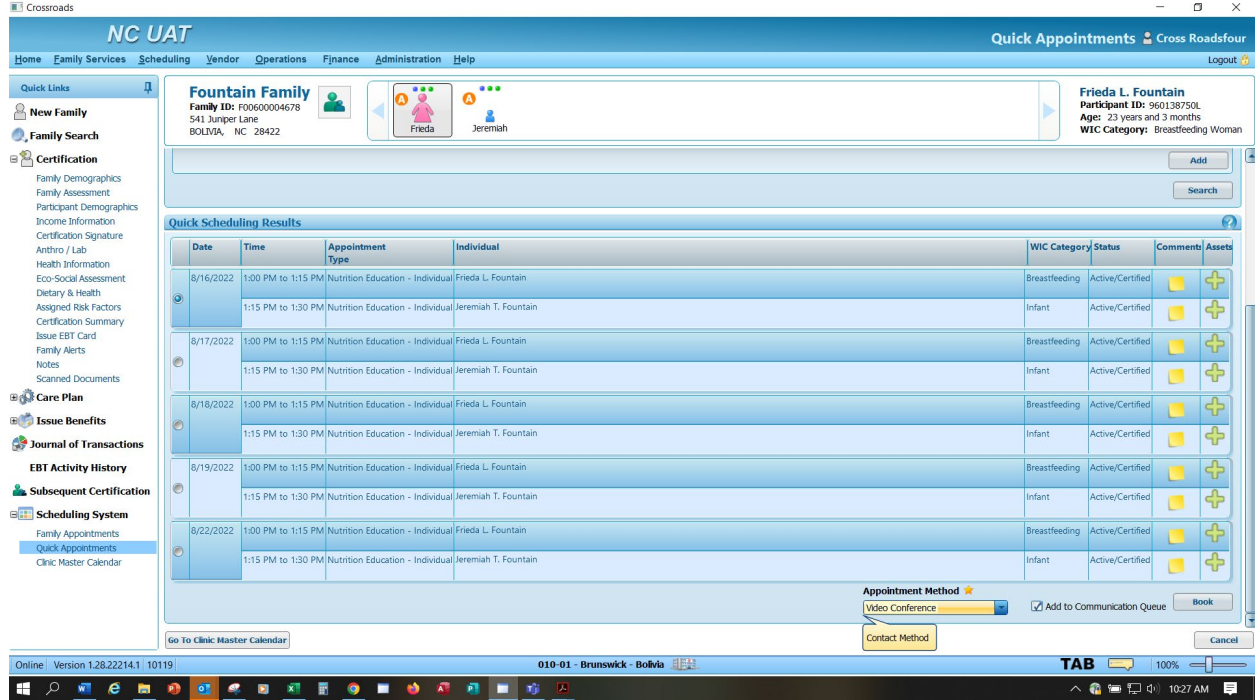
Crossroads

NC UAT

Quick Appointments Cross Roadsfour

Home Family Services Scheduling Vendor Operations Finance Administration Help

Logout

Quick Links

New Family

Family Search

Certification

Family Demographics
Family Assessment
Participant Demographics
Income Information
Certification Signature
Anthro / Lab
Health Information
Eco-Social Assessment
Dietary & Health
Assigned Risk Factors
Certification Summary
Issue EBT Card
Family Alerts
Notes
Scanned Documents

Care Plan

Issue Benefits

Journal of Transactions

EBT Activity History

Subsequent Certification

Scheduling System

Family Appointments
Quick Appointments
Clinic Master Calendar

Fountain Family
Family ID: F00600004678
541 Juniper Lane
BOLIVIA, NC 28422

A Frieda
A Jeremiah

Frieda L. Fountain
Participant ID: 960138750L
Age: 23 years and 3 months
WIC Category: Breastfeeding Woman

Add

Search

Quick Scheduling Results

| Date | Time | Appointment Type | Individual | WIC Category | Status | Comments | Assets |
|---|---|---|---|---|---|---|---|
| 8/16/2022 | 1:00 PM to 1:15 PM | Nutrition Education - Individual | Frieda L. Fountain | Breastfeeding | Active/Certified | | |
| | 1:15 PM to 1:30 PM | Nutrition Education - Individual | Jeremiah T. Fountain | Infant | Active/Certified | | |
| 8/17/2022 | 1:00 PM to 1:15 PM | Nutrition Education - Individual | Frieda L. Fountain | Breastfeeding | Active/Certified | | |
| | 1:15 PM to 1:30 PM | Nutrition Education - Individual | Jeremiah T. Fountain | Infant | Active/Certified | | |
| 8/18/2022 | 1:00 PM to 1:15 PM | Nutrition Education - Individual | Frieda L. Fountain | Breastfeeding | Active/Certified | | |
| | 1:15 PM to 1:30 PM | Nutrition Education - Individual | Jeremiah T. Fountain | Infant | Active/Certified | | |
| 8/19/2022 | 1:00 PM to 1:15 PM | Nutrition Education - Individual | Frieda L. Fountain | Breastfeeding | Active/Certified | | |
| | 1:15 PM to 1:30 PM | Nutrition Education - Individual | Jeremiah T. Fountain | Infant | Active/Certified | | |
| 8/22/2022 | 1:00 PM to 1:15 PM | Nutrition Education - Individual | Frieda L. Fountain | Breastfeeding | Active/Certified | | |
| | 1:15 PM to 1:30 PM | Nutrition Education - Individual | Jeremiah T. Fountain | Infant | Active/Certified | | |

Appointment Method
Video Conference
Contact Method

Add to Communication Queue

Book

Go To Clinic Master Calendar

Cancel

Online Version 1.28.22214.1 10119

010-01 - Brunswick - Bolivia

TAB

100%

10:27 AM